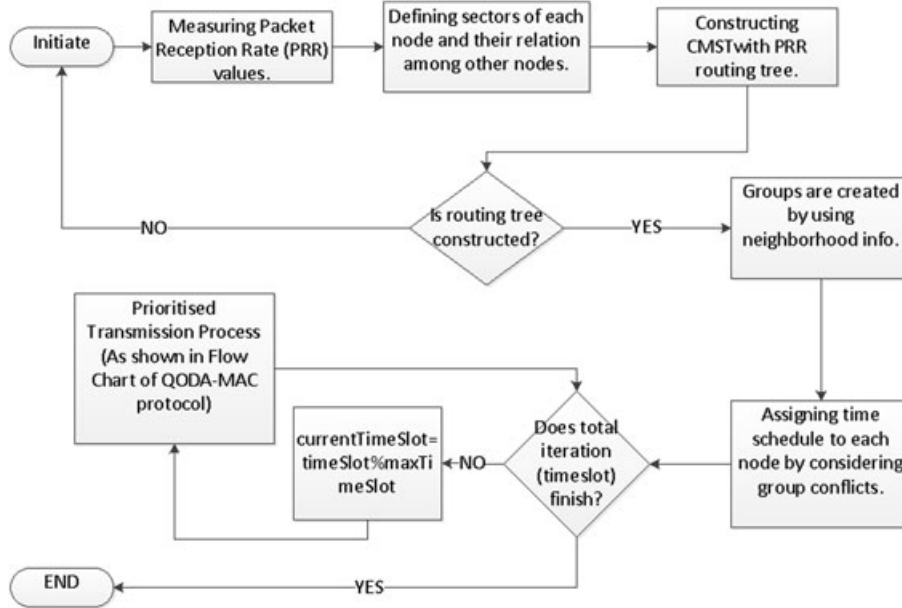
Initiate

Measuring Packet Reception Rate (PRR) values.

Defining sectors of each node and their relation among other nodes.

Constructing CMSTwith PRR routing tree.

Is routing tree constructed?

NO

YES

Groups are created by using neighborhood info.

Assigning time schedule to each node by considering group conflicts.

Does total iteration (timeslot) finish?

NO

currentTimeSlot= timeSlot%maxTimeSlot

Prioritised Transmission Process (As shown in Flow Chart of QODA-MAC protocol)

YES

END